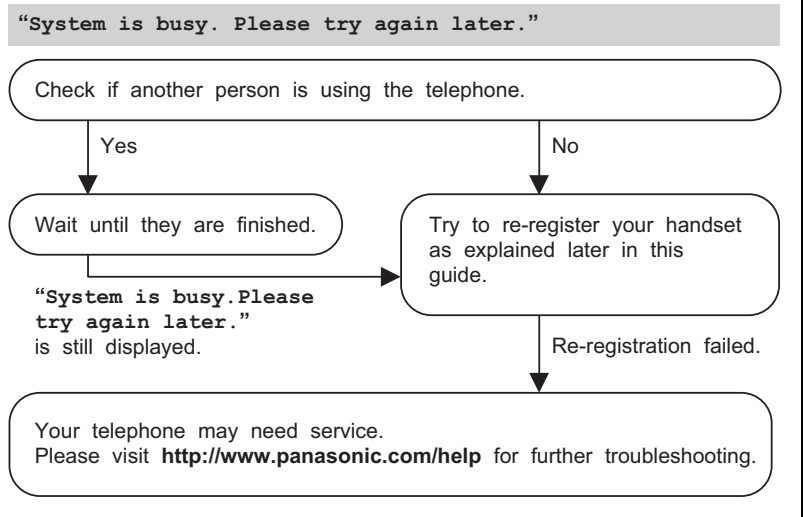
"System is busy. Please try again later."

Check if another person is using the telephone.

Yes

No

Wait until they are finished.

Try to re-register your handset as explained later in this guide.

"System is busy.Please try again later." is still displayed.

Re-registration failed.

Your telephone may need service.
Please visit **http://www.panasonic.com/help** for further troubleshooting.